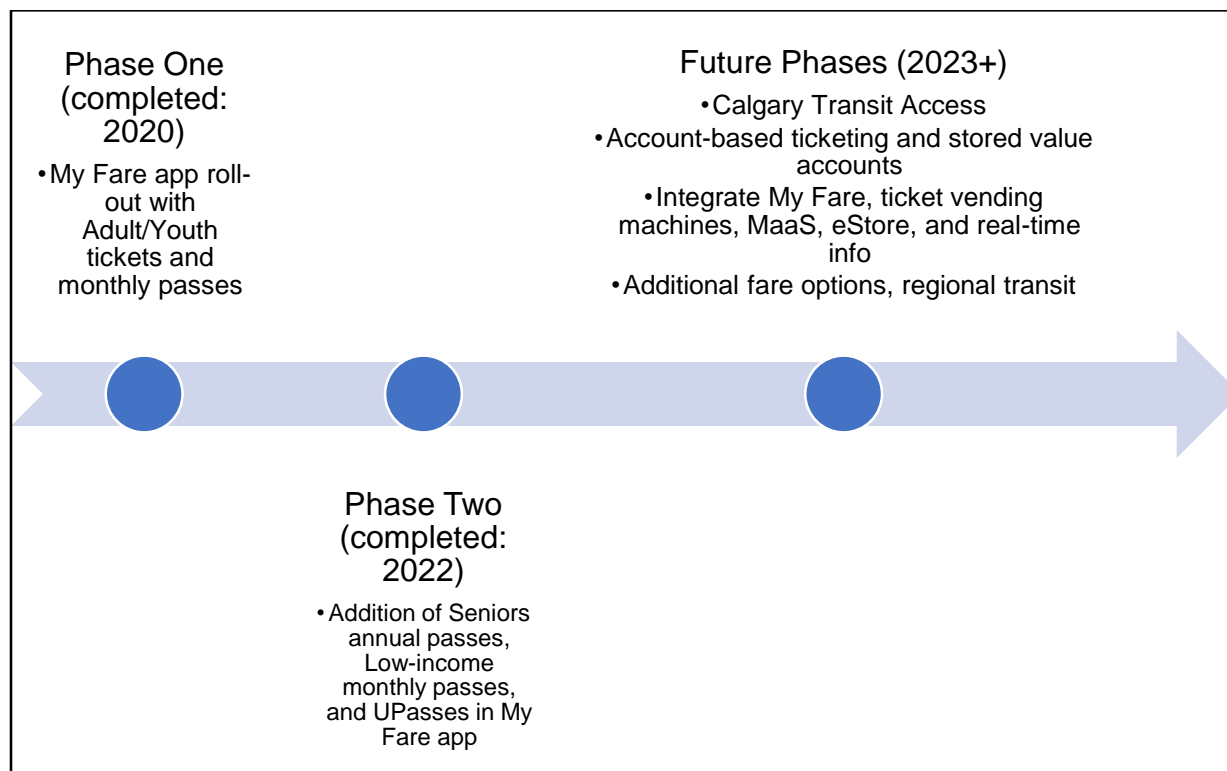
Phase One (completed: 2020)

- My Fare app roll-out with Adult/Youth tickets and monthly passes

Future Phases (2023+)

- Calgary Transit Access
- Account-based ticketing and stored value accounts
- Integrate My Fare, ticket vending machines, MaaS, eStore, and real-time info
- Additional fare options, regional transit

Phase Two (completed: 2022)

- Addition of Seniors annual passes, Low-income monthly passes, and UPasses in My Fare app